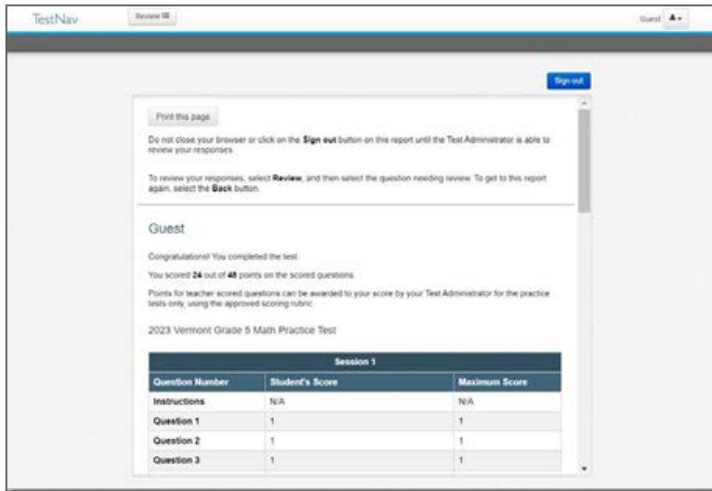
TestNav

Review

Guest

Sign out

Print this page

Do not close your browser or click on the **Sign out** button on this report until the Test Administrator is able to review your responses.

To review your responses, select **Review**, and then select the question needing review. To get to this report again, select the **Back** button.

Guest

Congratulations! You completed the test.

You scored **24** out of **48** points on the scored questions.

Points for teacher scored questions can be awarded to your score by your Test Administrator for the practice tests only, using the approved scoring rubric.

2023 Vermont Grade 5 Math Practice Test

| Session 1 | | |
|---|---|---|
| Question Number | Student's Score | Maximum Score |
| Instructions | N/A | N/A |
| Question 1 | 1 | 1 |
| Question 2 | 1 | 1 |
| Question 3 | 1 | 1 |